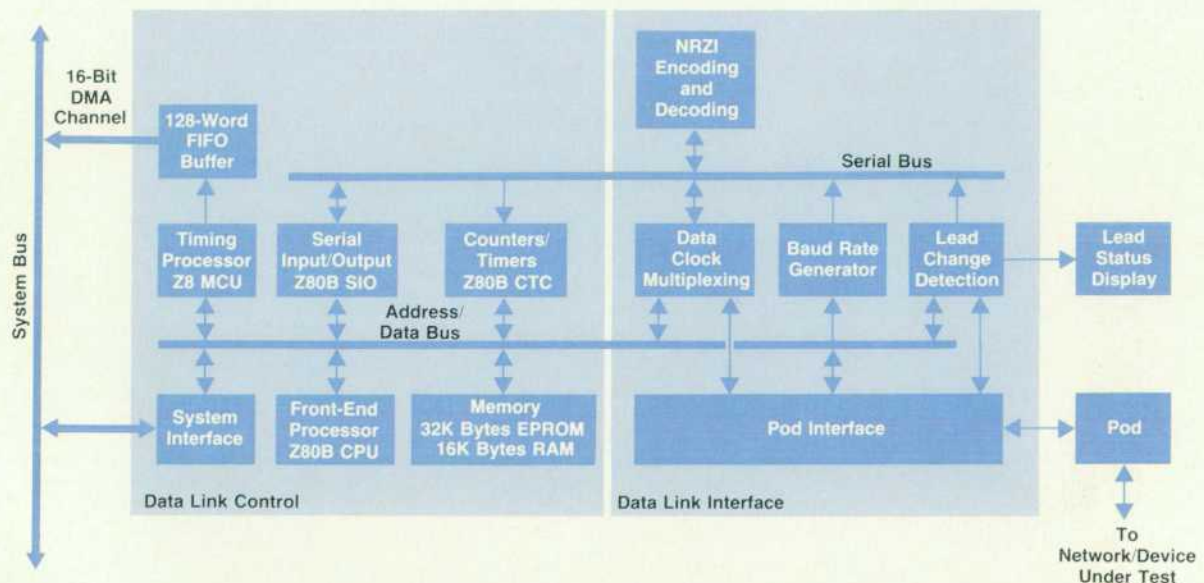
16-Bit DMA Channel

System Bus

128-Word FIFO Buffer

NRZI Encoding and Decoding

Serial Bus

Timing Processor Z8 MCU

Serial Input/Output Z80B SIO

Counters/ Timers Z80B CTC

Data Clock Multiplexing

Baud Rate Generator

Lead Change Detection

Lead Status Display

Address/ Data Bus

System Interface

Front-End Processor Z80B CPU

Memory 32K Bytes EPROM 16K Bytes RAM

Pod Interface

Pod

Data Link Control

Data Link Interface

To Network/Device Under Test